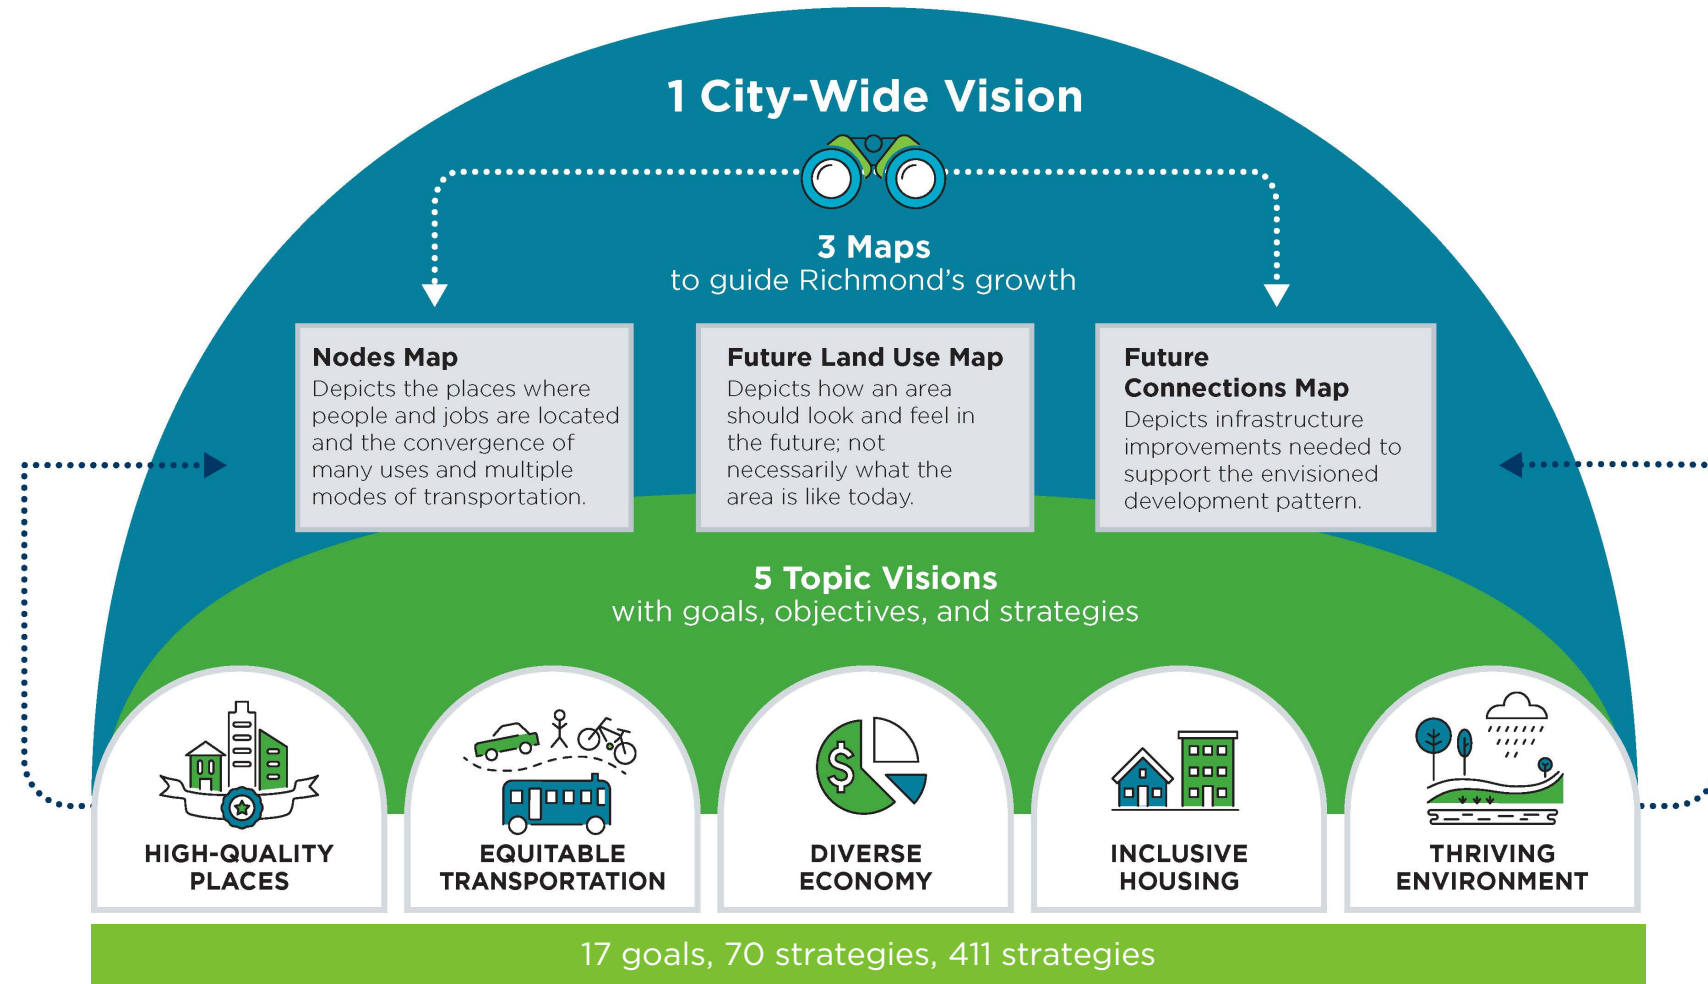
1 City-Wide Vision

3 Maps
to guide Richmond's growth

Nodes Map
Depicts the places where people and jobs are located and the convergence of many uses and multiple modes of transportation.

Future Land Use Map
Depicts how an area should look and feel in the future; not necessarily what the area is like today.

Future Connections Map
Depicts infrastructure improvements needed to support the envisioned development pattern.

5 Topic Visions
with goals, objectives, and strategies

HIGH-QUALITY PLACES

EQUITABLE TRANSPORTATION

DIVERSE ECONOMY

INCLUSIVE HOUSING

THRIVING ENVIRONMENT

17 goals, 70 strategies, 411 strategies